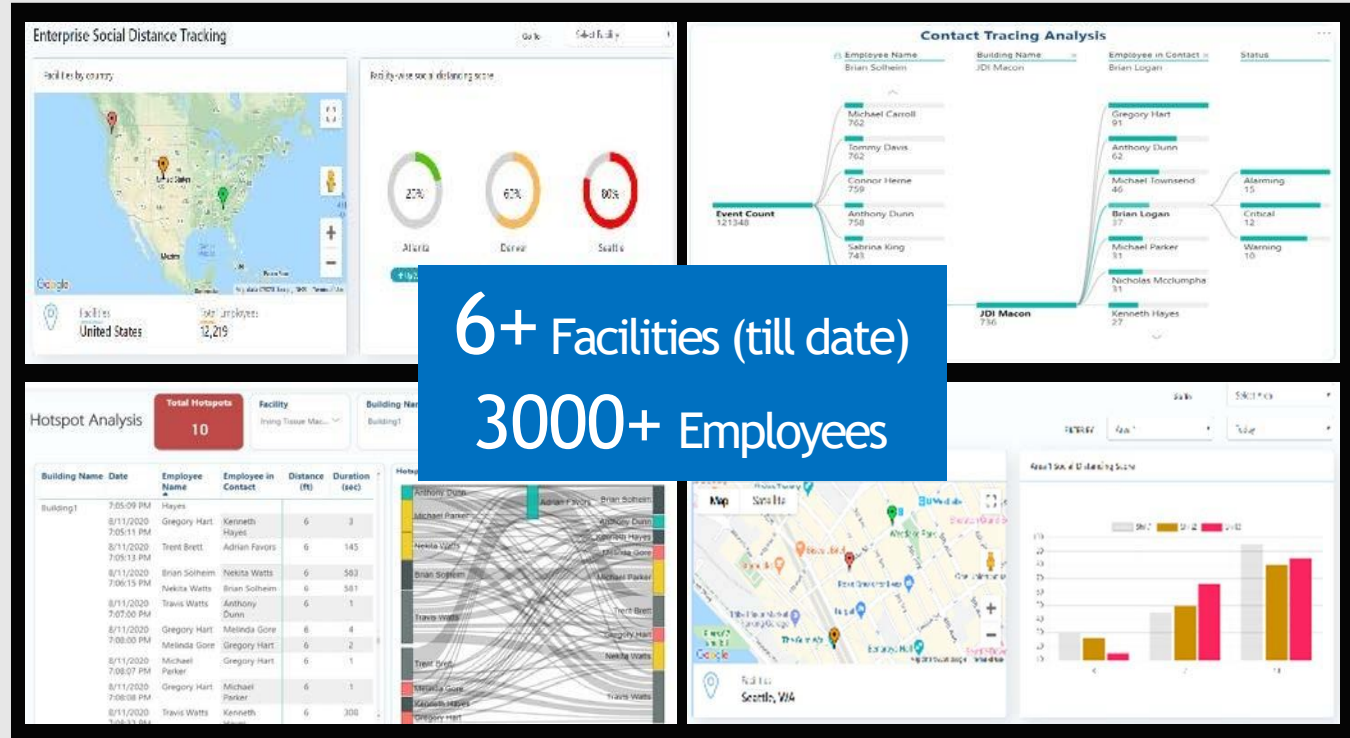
Enterprise Social Distance Tracking

Go to

Select facility

Facilities by country

Facility-wise social distancing score

27%

67%

80%

Atlanta

Denver

Seattle

Facilities
United States

Total Employees
12,219

Contact Tracing Analysis

Employee Name
Brian Solheim

Building Name
JDI Macon

Employee in Contact
Brian Logan

Status

Event Count
121348

Michael Carroll
762

Tommy Davis
762

Connor Heme
759

Anthony Dunn
758

Sabrina King
743

JDI Macon
736

Gregory Hart
91

Anthony Dunn
62

Michael Townsend
46

Brian Logan
37

Michael Parker
31

Nicholas Mcclumpha
31

Kenneth Hayes
27

Alarming
15

Critical
12

Warning
10

6+ Facilities (till date)

3000+ Employees

Hotspot Analysis

Total Hotspots
10

Facility
Irving Tissue Mac...

Building Name
Building1

| Building Name | Date | Employee Name | Employee in Contact | Distance (ft) | Duration (sec) |
|---|---|---|---|---|---|
| Building1 | 7:05:09 PM | Hayes | | | |
| | 8/11/2020 7:05:11 PM | Gregory Hart | Kenneth Hayes | 6 | 3 |
| | 8/11/2020 7:09:13 PM | Trent Brett | Adrian Favors | 6 | 145 |
| | 8/11/2020 7:06:15 PM | Brian Solheim | Nekita Watts | 6 | 583 |
| | | Nekita Watts | Brian Solheim | 6 | 581 |
| | 8/11/2020 7:07:00 PM | Travis Watts | Anthony Dunn | 6 | 1 |
| | 8/11/2020 7:08:00 PM | Gregory Hart | Melinda Gore | 6 | 4 |
| | | Melinda Gore | Gregory Hart | 6 | 2 |
| | 8/11/2020 7:08:07 PM | Michael Parker | Gregory Hart | 6 | 1 |
| | 8/11/2020 7:08:08 PM | Gregory Hart | Michael Parker | 6 | 1 |
| | 8/11/2020 | Travis Watts | Kenneth Hayes | 6 | 300 |

Anthony Dunn
Michael Parker
Nekita Watts
Brian Solheim
Travis Watts
Trent Brett
Melinda Gore
Kenneth Hayes
Gregory Hart
Adrian Favors
Brian Solheim
Anthony Dunn
Kenneth Hayes
Melinda Gore
Michael Parker
Trent Brett
Gregory Hart
Nekita Watts
Travis Watts

Map
Satellite

Facilities
Seattle, WA

Area1 Social Distancing Score